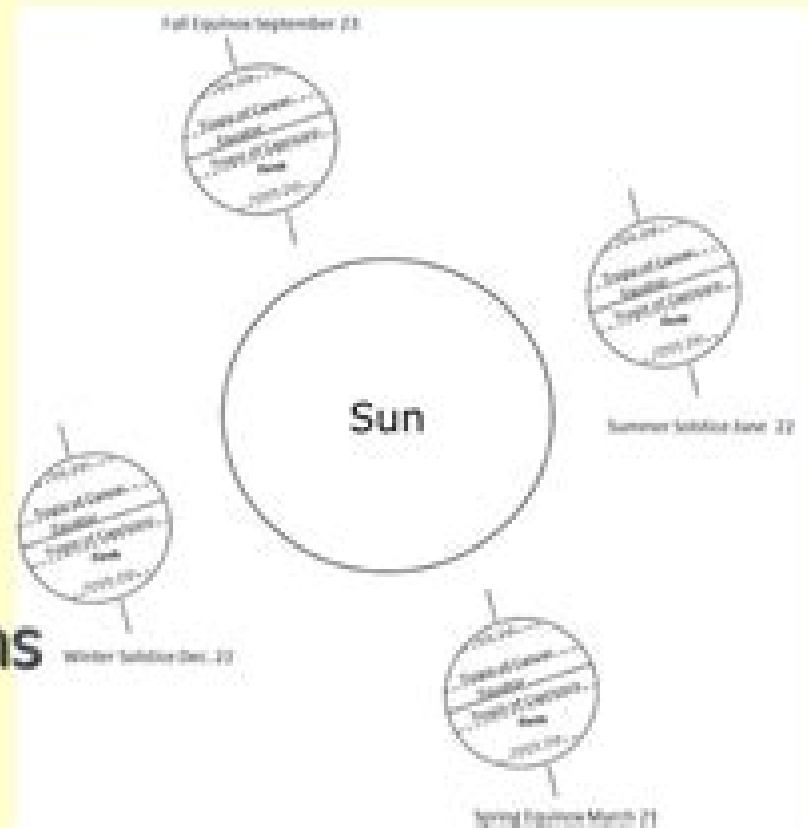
Fall Equinox September 23

Sun

Summer Solstice June 22

Winter Solstice Dec. 22

Spring Equinox March 21

ns

Arctic Circle
Tropic of Cancer
Equator
Tropic of Capricorn
Antarctic Circle

Arctic Circle
Tropic of Cancer
Equator
Tropic of Capricorn
Antarctic Circle

Arctic Circle
Tropic of Cancer
Equator
Tropic of Capricorn
Antarctic Circle

Arctic Circle
Tropic of Cancer
Equator
Tropic of Capricorn
Antarctic Circle